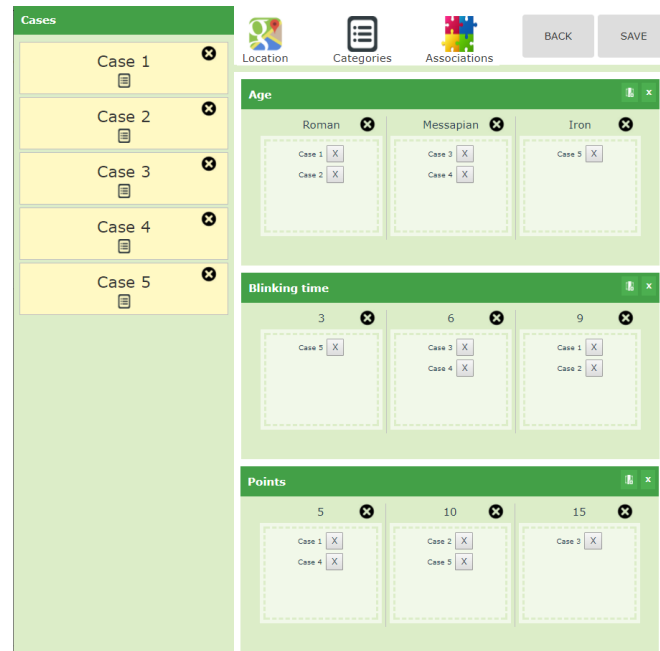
Cases

Case 1

Case 2

Case 3

Case 4

Case 5

Location Categories Associations BACK SAVE

Age x

Roman
Case 1 X
Case 2 X

Messapian
Case 3 X
Case 4 X

Iron
Case 5 X

Blinking time x

3
Case 5 X

6
Case 3 X
Case 4 X

9
Case 1 X
Case 2 X

Points x

5
Case 1 X
Case 4 X

10
Case 2 X
Case 5 X

15
Case 3 X